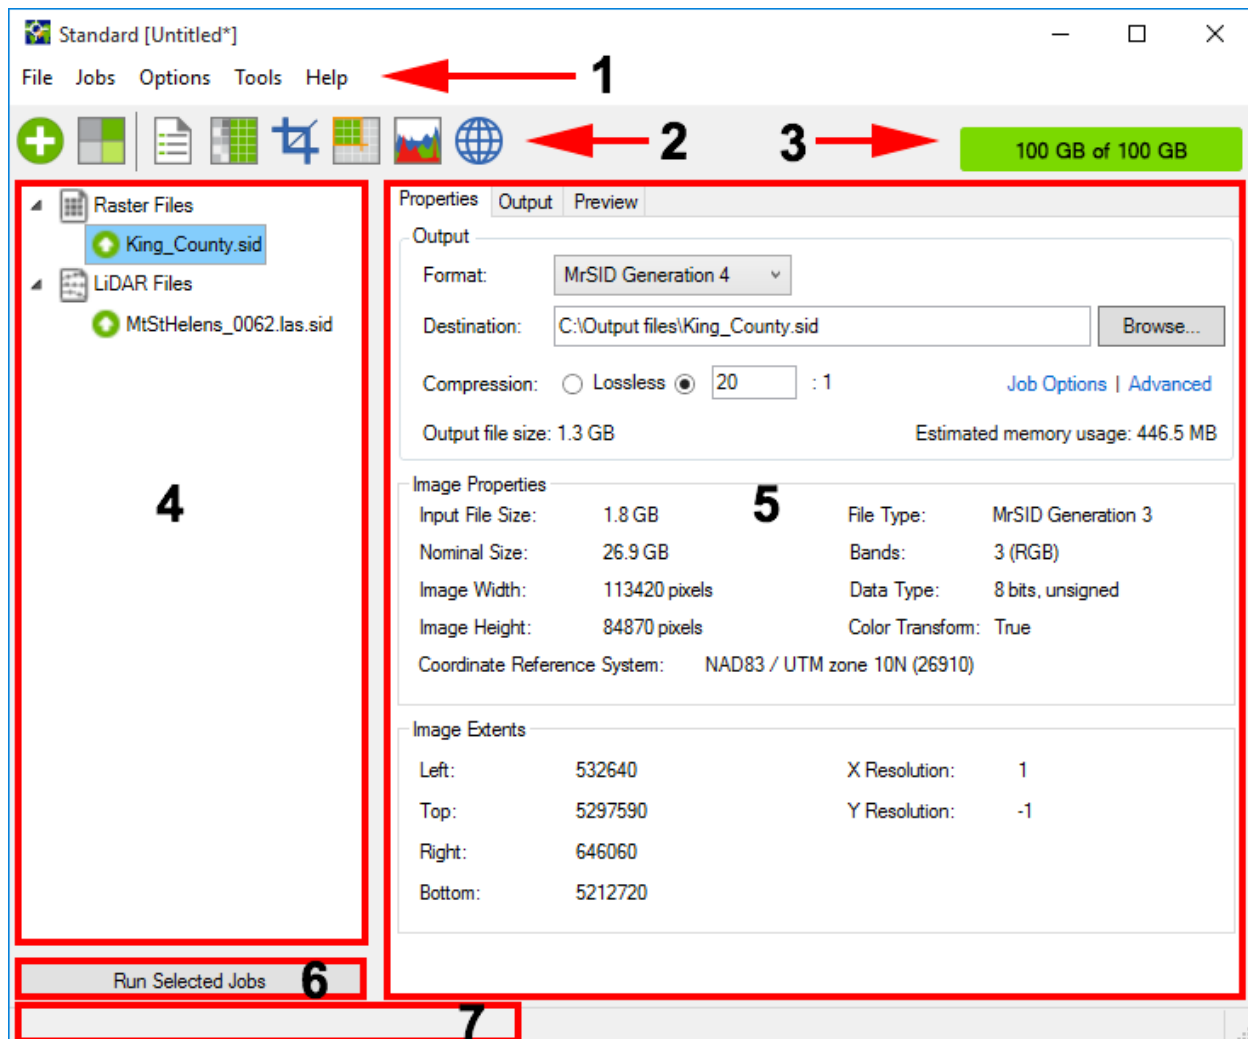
Standard [Untitled*]

File Jobs Options Tools Help

1

2

3

100 GB of 100 GB

Raster Files
King_County.sid
LiDAR Files
MtStHelens_0062.las.sid

4

Properties Output Preview

Output
Format: MrSID Generation 4
Destination: C:\Output files\King_County.sid Browse...
Compression: Lossless 20 : 1 Job Options | Advanced
Output file size: 1.3 GB Estimated memory usage: 446.5 MB

Image Properties

5

Input File Size: 1.8 GB
File Type: MrSID Generation 3
Nominal Size: 26.9 GB
Bands: 3 (RGB)
Image Width: 113420 pixels
Data Type: 8 bits, unsigned
Image Height: 84870 pixels
Color Transform: True
Coordinate Reference System: NAD83 / UTM zone 10N (26910)

Image Extents
Left: 532640
X Resolution: 1
Top: 5297590
Y Resolution: -1
Right: 646060
Bottom: 5212720

Run Selected Jobs

6

7